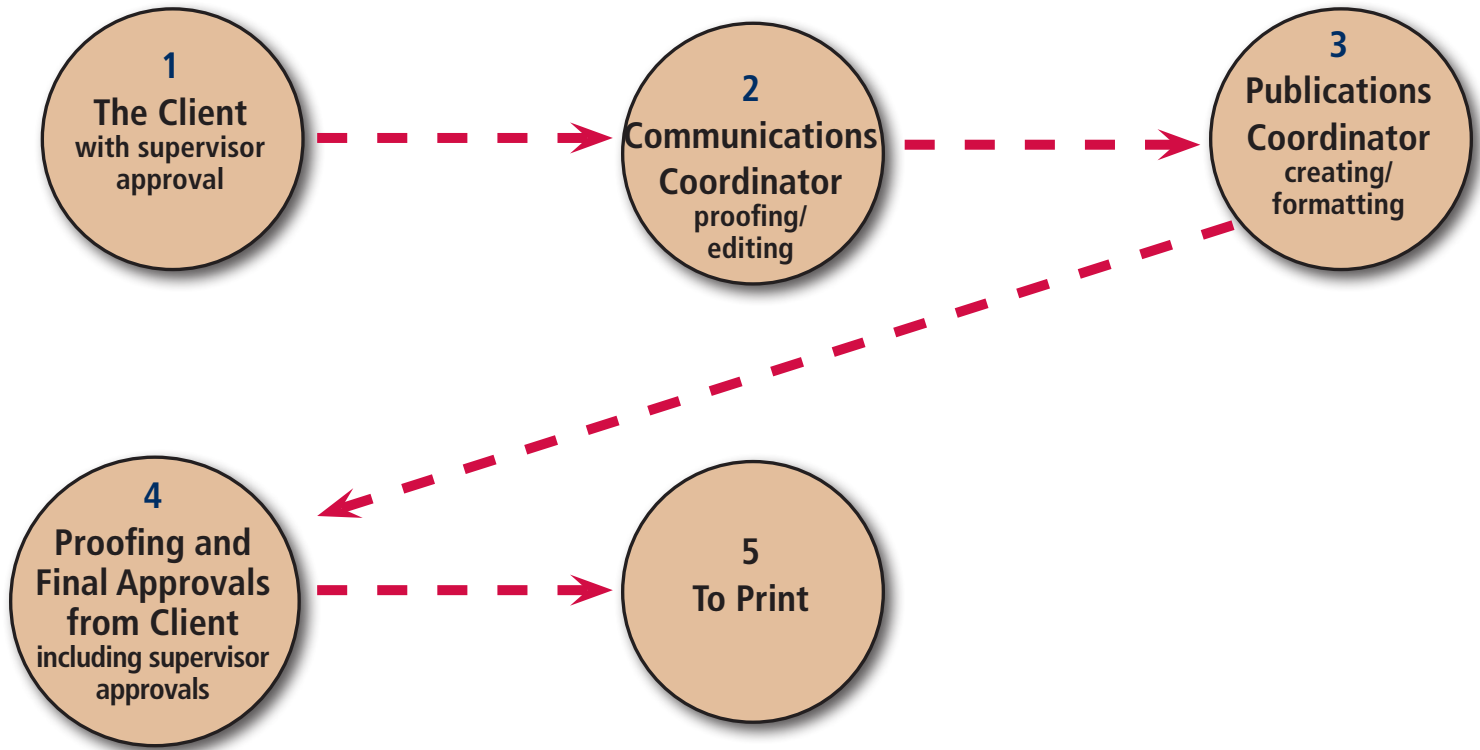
1
The Client
with supervisor approval

2
Communications Coordinator
proofing/ editing

3
Publications Coordinator
creating/ formatting

4
Proofing and Final Approvals from Client
including supervisor approvals

5
To Print